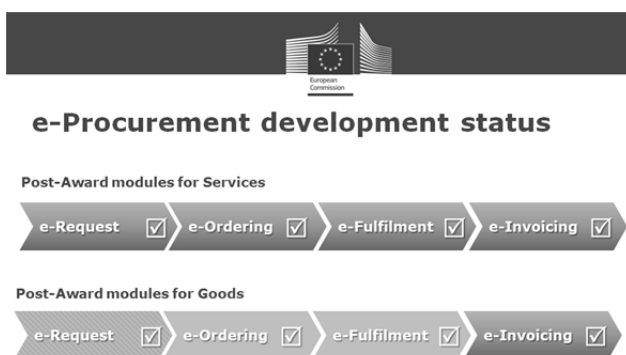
European Commission

e-Procurement development status

Post-Award modules for Services

e-Request ☑ e-Ordering ☑ e-Fulfilment ☑ e-Invoicing ☑

Post-Award modules for Goods

e-Request ☑ e-Ordering ☑ e-Fulfilment ☑ e-Invoicing ☑